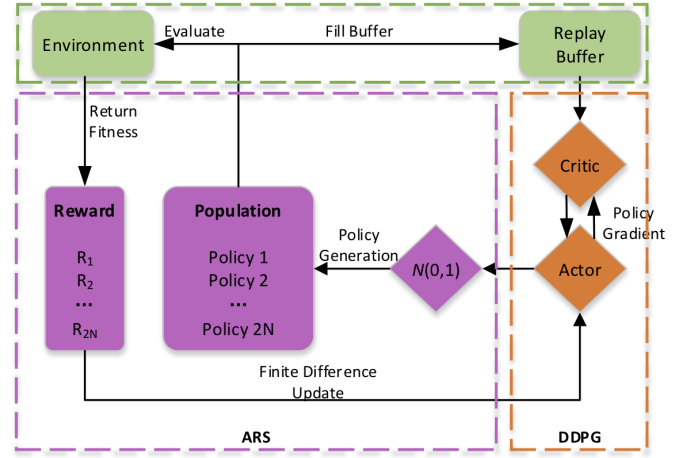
Environment

Evaluate

Fill Buffer

Replay Buffer

Return Fitness

Critic

Policy Gradient

Reward

$R_1$
$R_2$
...
$R_{2N}$

Population

Policy 1
Policy 2
...
Policy 2N

Policy Generation

$N(0,1)$

Actor

Finite Difference Update

ARS

DDPG